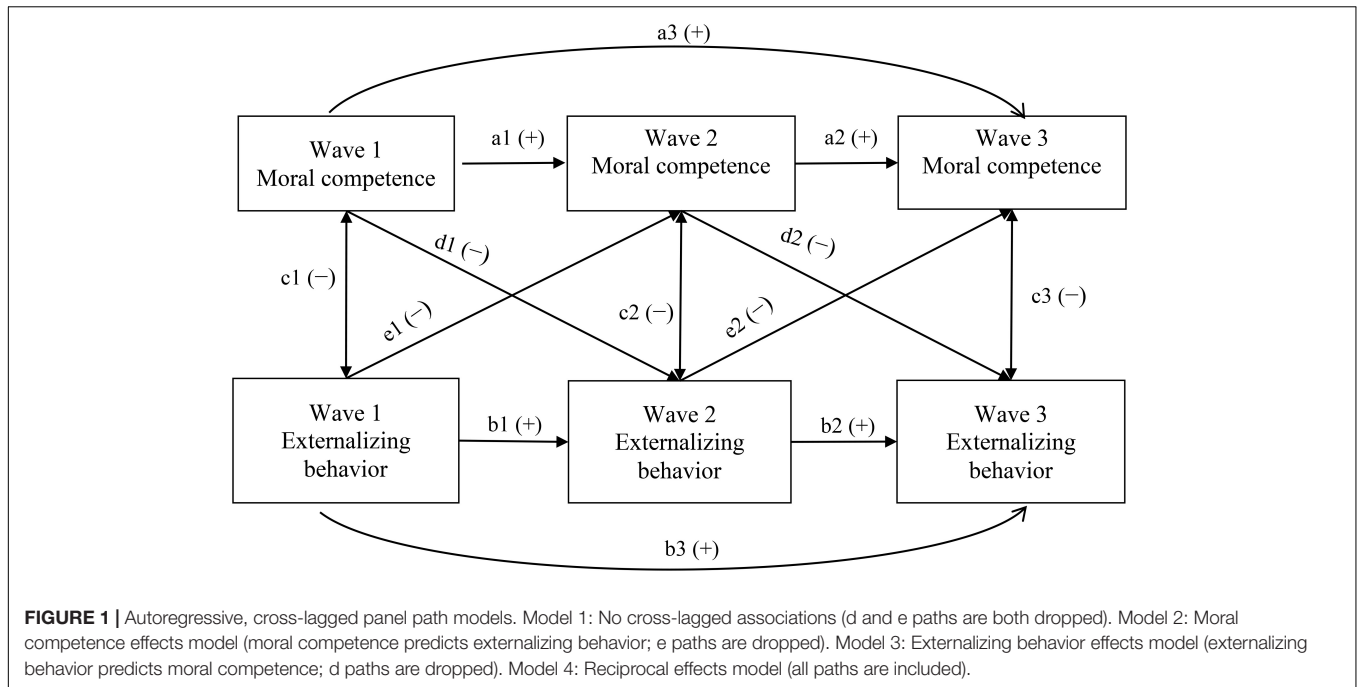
a3 (+)

Wave 1
Moral competence

a1 (+)

Wave 2
Moral competence

a2 (+)

Wave 3
Moral competence

c1 (−)

d1 (−)

e1 (−)

c2 (−)

d2 (−)

e2 (−)

c3 (−)

Wave 1
Externalizing behavior

b1 (+)

Wave 2
Externalizing behavior

b2 (+)

Wave 3
Externalizing behavior

b3 (+)

**FIGURE 1 |** Autoregressive, cross-lagged panel path models. Model 1: No cross-lagged associations (d and e paths are both dropped). Model 2: Moral competence effects model (moral competence predicts externalizing behavior; e paths are dropped). Model 3: Externalizing behavior effects model (externalizing behavior predicts moral competence; d paths are dropped). Model 4: Reciprocal effects model (all paths are included).